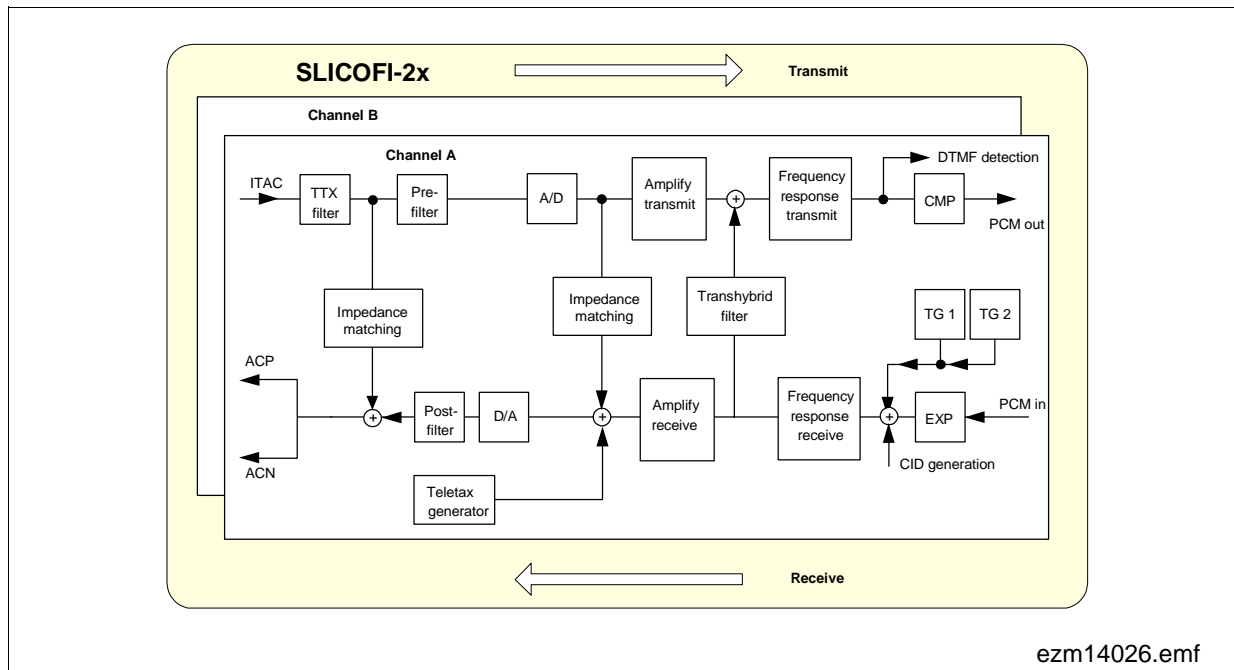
SLICOFI-2x

Transmit

Channel B

Channel A

ITAC

TTX filter

Pre-filter

A/D

Amplify transmit

Frequency response transmit

DTMF detection

CMP

PCM out

Impedance matching

Impedance matching

Transhybrid filter

TG 1

TG 2

ACP

ACN

Post-filter

D/A

Amplify receive

Frequency response receive

EXP

PCM in

CID generation

Teletax generator

Receive

ezm14026.emf